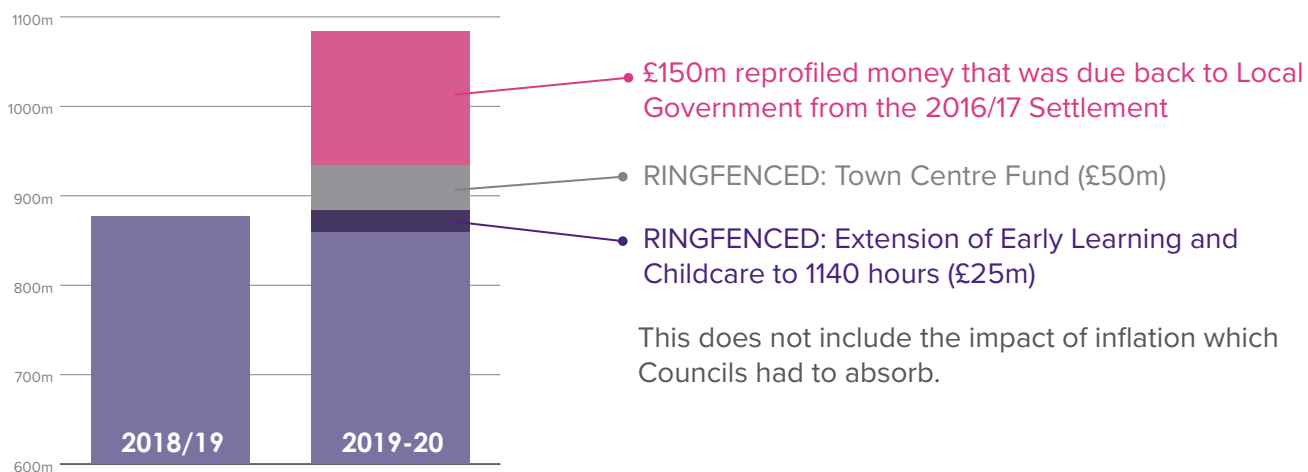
1100m
1000m
900m
800m
700m
600m

2018/19
2019-20

£150m reprofiled money that was due back to Local Government from the 2016/17 Settlement

RINGFENCED: Town Centre Fund (£50m)

RINGFENCED: Extension of Early Learning and Childcare to 1140 hours (£25m)

This does not include the impact of inflation which Councils had to absorb.